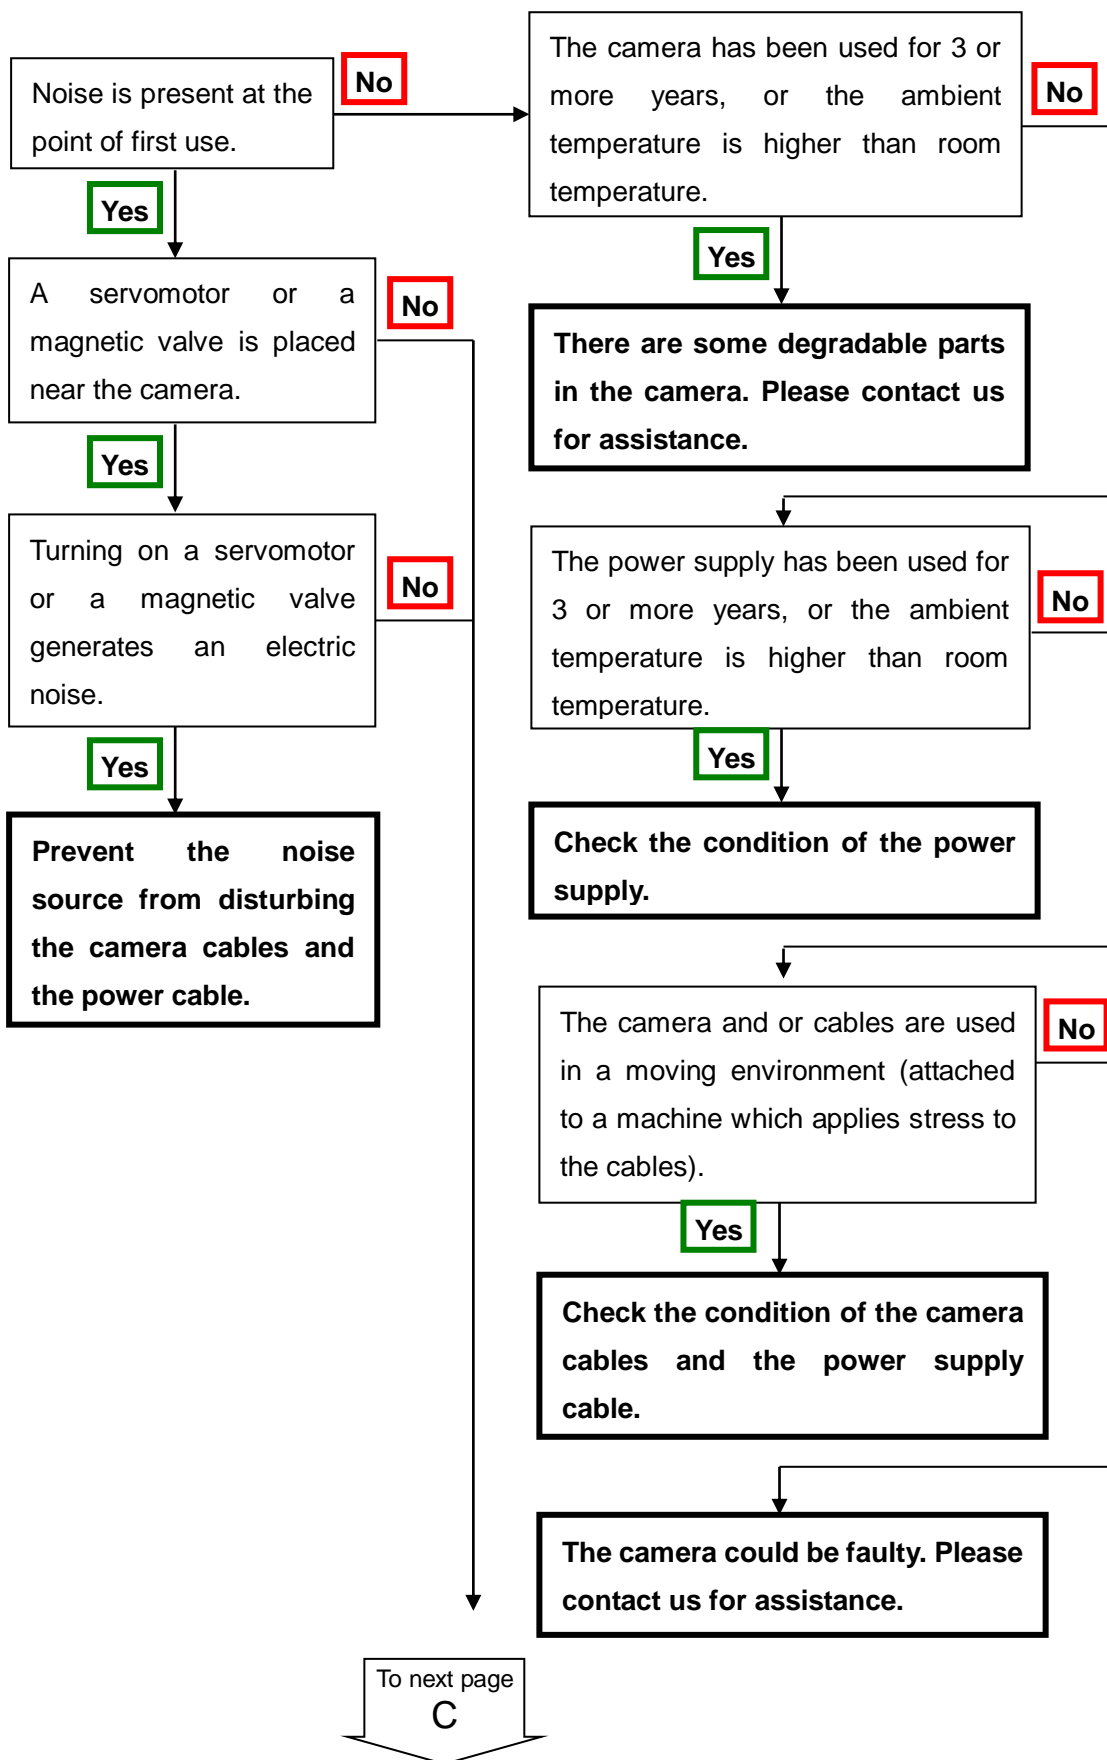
Noise is present at the point of first use.

No

Yes

A servomotor or a magnetic valve is placed near the camera.

No

Yes

Turning on a servomotor or a magnetic valve generates an electric noise.

No

Yes

**Prevent the noise source from disturbing the camera cables and the power cable.**

The camera has been used for 3 or more years, or the ambient temperature is higher than room temperature.

No

Yes

**There are some degradable parts in the camera. Please contact us for assistance.**

The power supply has been used for 3 or more years, or the ambient temperature is higher than room temperature.

No

Yes

**Check the condition of the power supply.**

The camera and or cables are used in a moving environment (attached to a machine which applies stress to the cables).

No

Yes

**Check the condition of the camera cables and the power supply cable.**

**The camera could be faulty. Please contact us for assistance.**

To next page
C